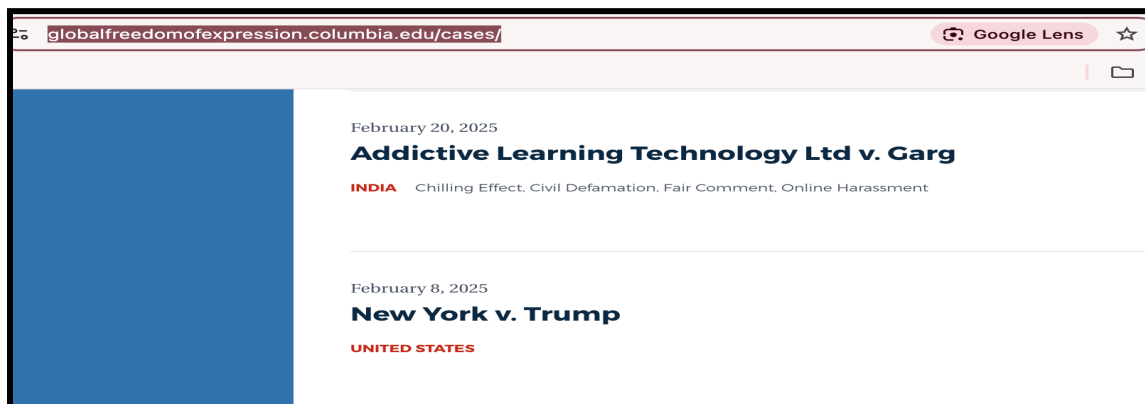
globalfreedomofexpression.columbia.edu/cases/

Google Lens

February 20, 2025

Addictive Learning Technology Ltd v. Garg

INDIA Chilling Effect, Civil Defamation, Fair Comment, Online Harassment

February 8, 2025

New York v. Trump

UNITED STATES